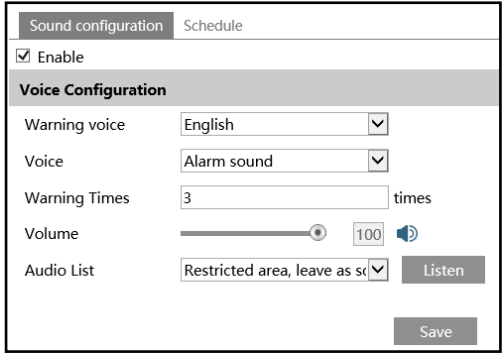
Sound configuration Schedule

☑ Enable

Voice Configuration

| | |
|---|---|
| Warning voice | English |
| Voice | Alarm sound |
| Warning Times | 3 times |
| Volume | 100 |
| Audio List | Restricted area, leave as s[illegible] Listen |

Save